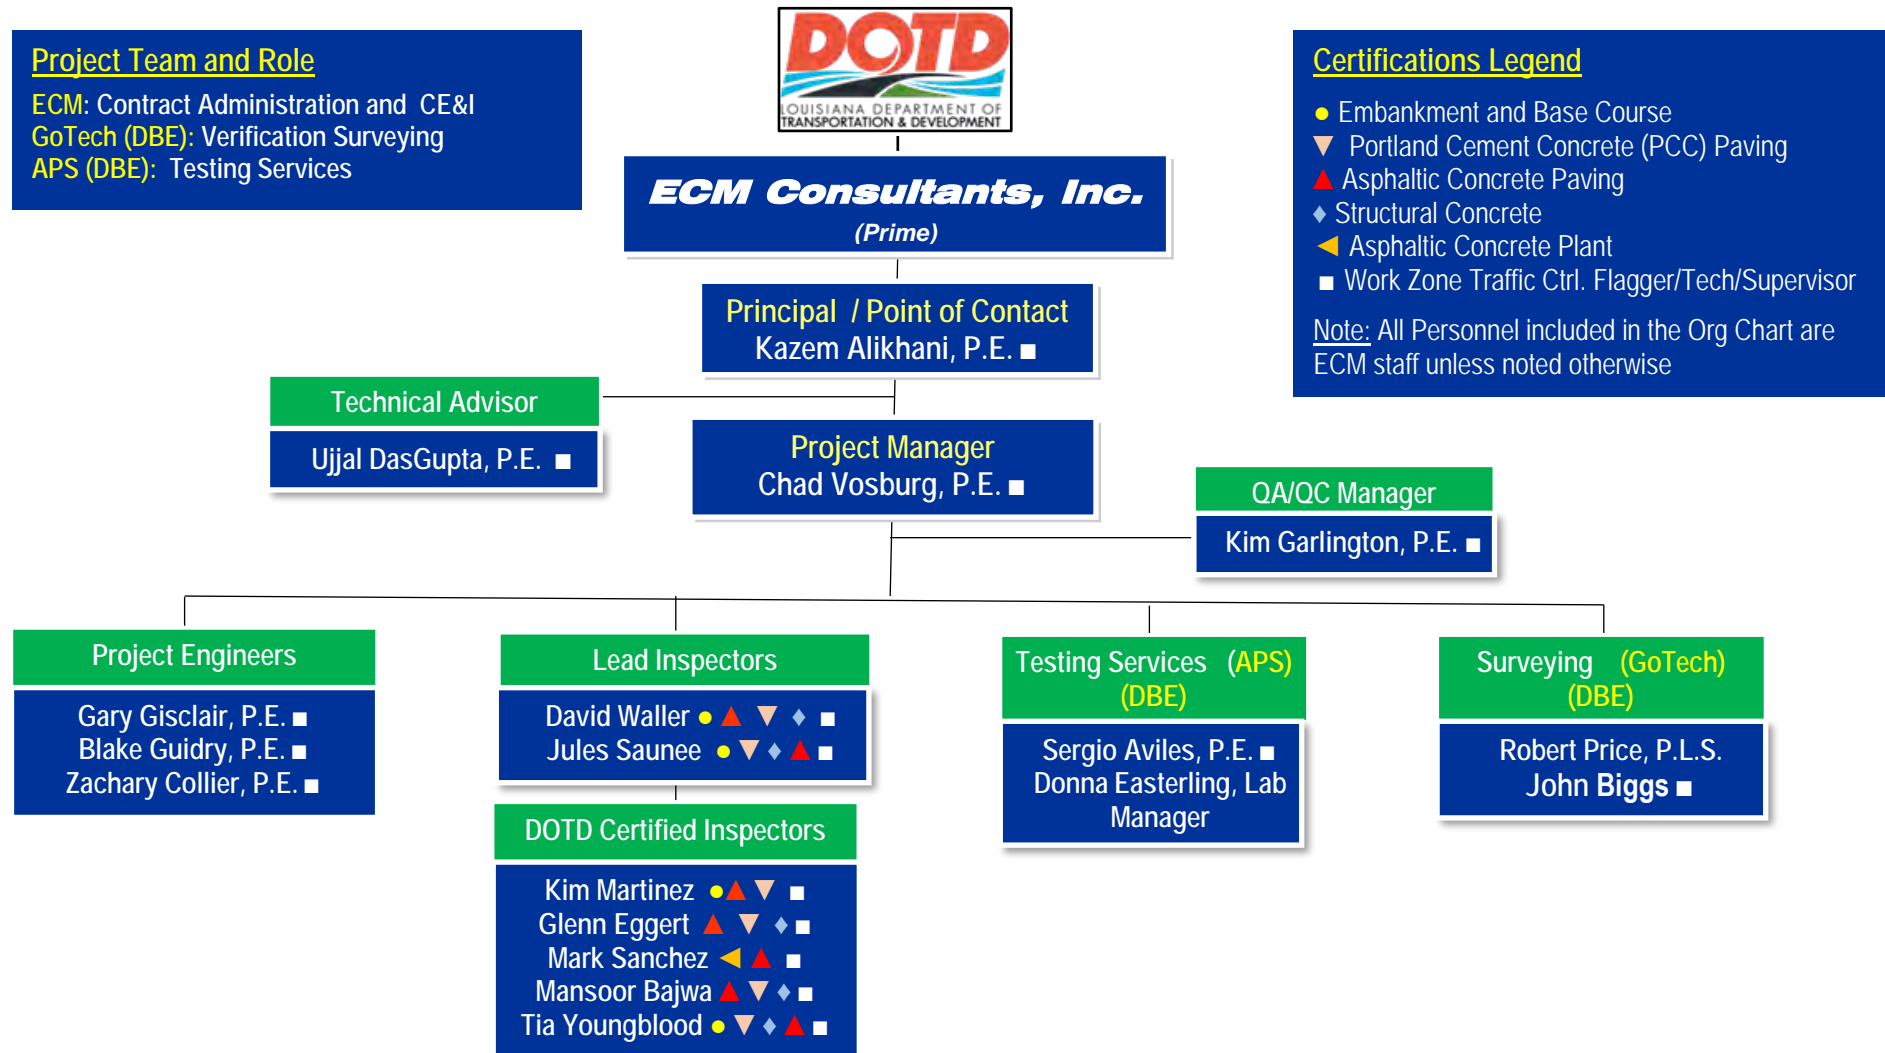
Project Team and Role
ECM: Contract Administration and CE&I
GoTech (DBE): Verification Surveying
APS (DBE): Testing Services

DOTD
LOUISIANA DEPARTMENT OF TRANSPORTATION & DEVELOPMENT

ECM Consultants, Inc.
(Prime)

Certifications Legend
● Embankment and Base Course
▼ Portland Cement Concrete (PCC) Paving
▲ Asphaltic Concrete Paving
♦ Structural Concrete
◀ Asphaltic Concrete Plant
■ Work Zone Traffic Ctrl. Flagger/Tech/Supervisor

Note: All Personnel included in the Org Chart are ECM staff unless noted otherwise

Principal / Point of Contact
Kazem Alikhani, P.E. ■

Technical Advisor
Ujjal DasGupta, P.E. ■

Project Manager
Chad Vosburg, P.E. ■

QA/QC Manager
Kim Garlington, P.E. ■

Project Engineers
Gary Gisclair, P.E. ■
Blake Guidry, P.E. ■
Zachary Collier, P.E. ■

Lead Inspectors
David Waller ● ▲ ▼ ♦ ■
Jules Saunee ● ▼ ♦ ▲ ■

Testing Services (APS) (DBE)
Sergio Aviles, P.E. ■
Donna Easterling, Lab Manager

Surveying (GoTech) (DBE)
Robert Price, P.L.S.
John Biggs ■

DOTD Certified Inspectors
Kim Martinez ● ▲ ▼ ■
Glenn Eggert ▲ ▼ ♦ ■
Mark Sanchez ◀ ▲ ■
Mansoor Bajwa ▲ ▼ ♦ ■
Tia Youngblood ● ▼ ♦ ▲ ■